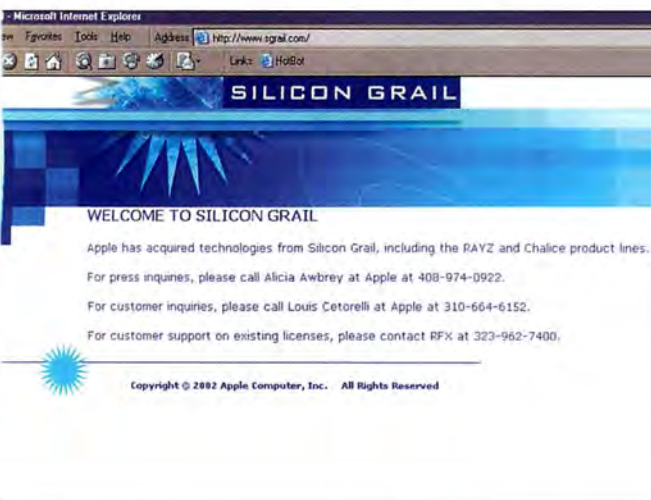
- Microsoft Internet Explorer

ew Favorites Tools Help Address http://www.sgrail.com/

Links HotBot

SILICON GRAIL

WELCOME TO SILICON GRAIL

Apple has acquired technologies from Silicon Grail, including the RAYZ and Chalice product lines.

For press inquiries, please call Alicia Awbrey at Apple at 408-974-0922.

For customer inquiries, please call Louis Cetorelli at Apple at 310-664-6152.

For customer support on existing licenses, please contact RFX at 323-962-7400.

Copyright © 2002 Apple Computer, Inc. All Rights Reserved